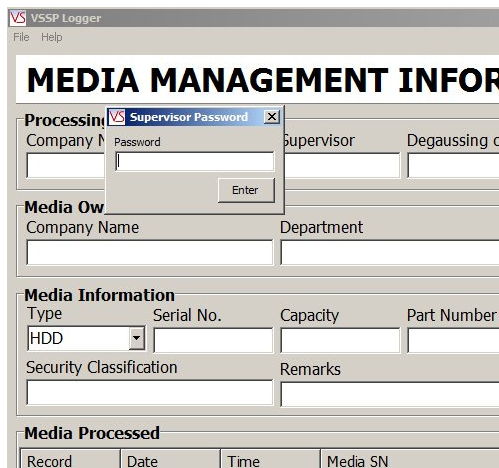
VS VSSP Logger

File Help

MEDIA MANAGEMENT INFOR

Processing
Company N
Supervisor
Degaussing

VS Supervisor Password
Password
Enter

Media Ow
Company Name
Department

Media Information
Type
HDD
Serial No.
Capacity
Part Number
Security Classification
Remarks

Media Processed
| Record | Date | Time | Media SN |